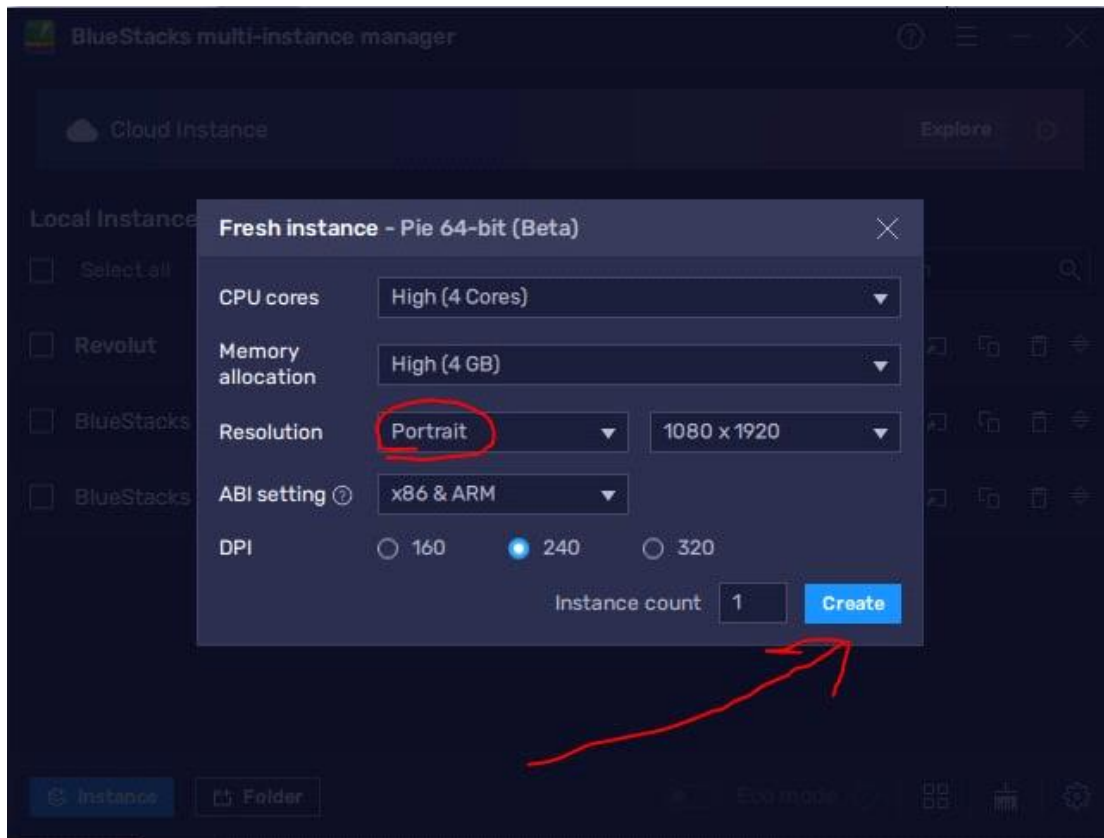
BlueStacks multi-instance manager

Cloud Instance

Explore

Local Instance

Select all

Revolut

BlueStacks

BlueStacks

Fresh instance - Pie 64-bit (Beta)

CPU cores High (4 Cores)

Memory allocation High (4 GB)

Resolution Portrait 1080 x 1920

ABI setting x86 & ARM

DPI 160 240 320

Instance count 1 Create

Instance Folder

Eco mode